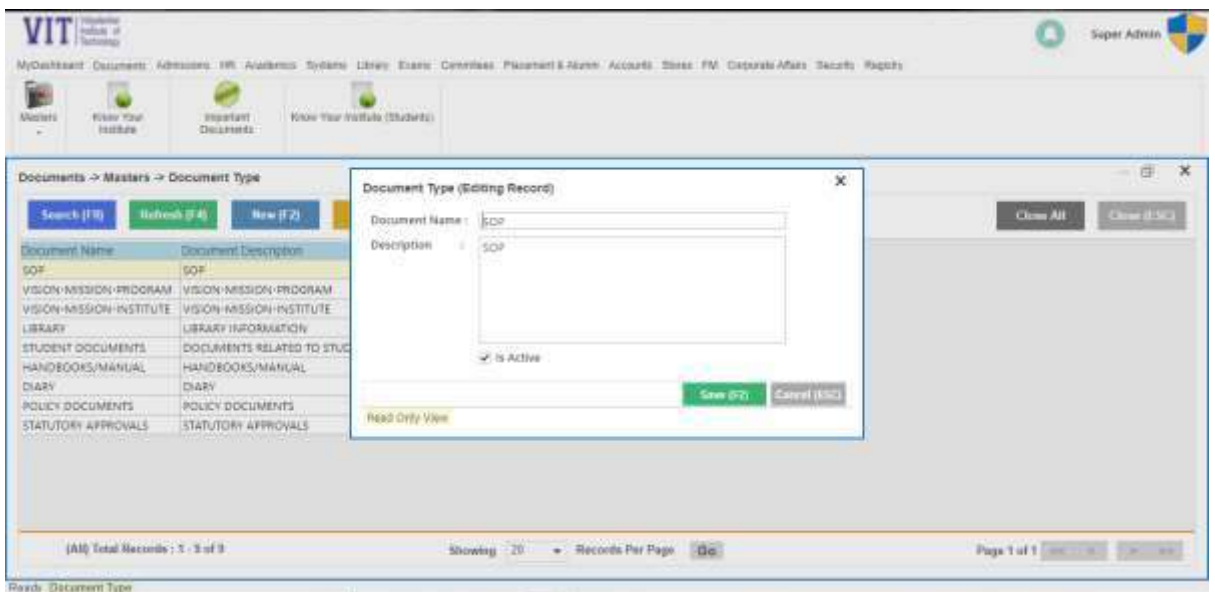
VIT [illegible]

Super Admin

MyDashboard Documents Admissions HR Academics Systems Library Exams Committees Placement & Alumni Accounts Stores FM Corporate Affairs Security Reports

Masters Know Your Institute Important Documents Know Your Institute (Students)

Documents -> Masters -> Document Type

Search (F8) Refresh (F4) New (F2)

Close All Close (ESC)

| Document Name | Document Description |
|---|---|
| SOP | SOP |
| VISION-MISSION-PROGRAM | VISION-MISSION-PROGRAM |
| VISION-MISSION-INSTITUTE | VISION-MISSION-INSTITUTE |
| LIBRARY | LIBRARY INFORMATION |
| STUDENT DOCUMENTS | DOCUMENTS RELATED TO STUD |
| HANDBOOKS/MANUAL | HANDBOOKS/MANUAL |
| DIARY | DIARY |
| POLICY DOCUMENTS | POLICY DOCUMENTS |
| STATUTORY APPROVALS | STATUTORY APPROVALS |

Document Type (Editing Record)

Document Name : SOP

Description : SOP

Is Active

Save (F2) Cancel (ESC)

Read Only View

(All) Total Records : 1 - 9 of 9

Showing 20 Records Per Page Go

Page 1 of 1

Ready Document Type